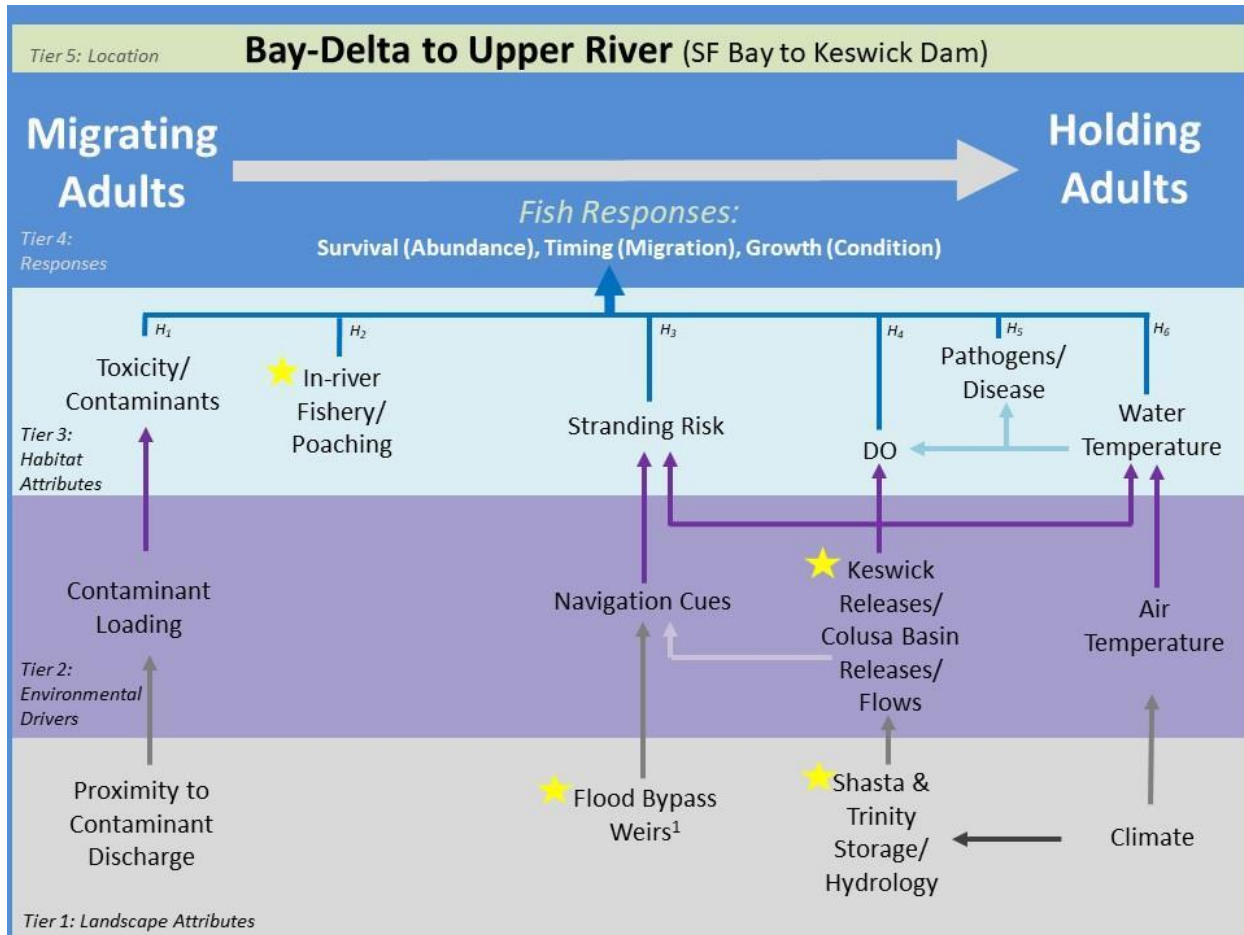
Tier 5: Location
Bay-Delta to Upper River (SF Bay to Keswick Dam)

Migrating Adults

Holding Adults

Fish Responses:
Survival (Abundance), Timing (Migration), Growth (Condition)

Tier 4: Responses

$H_1$ $H_2$ $H_3$ $H_4$ $H_5$ $H_6$

Toxicity/ Contaminants

In-river Fishery/ Poaching

Stranding Risk

Pathogens/ Disease

DO

Water Temperature

Tier 3: Habitat Attributes

Contaminant Loading

Navigation Cues

Keswick Releases/ Colusa Basin Releases/ Flows

Air Temperature

Tier 2: Environmental Drivers

Proximity to Contaminant Discharge

Flood Bypass Weirs$^1$

Shasta & Trinity Storage/ Hydrology

Climate

Tier 1: Landscape Attributes